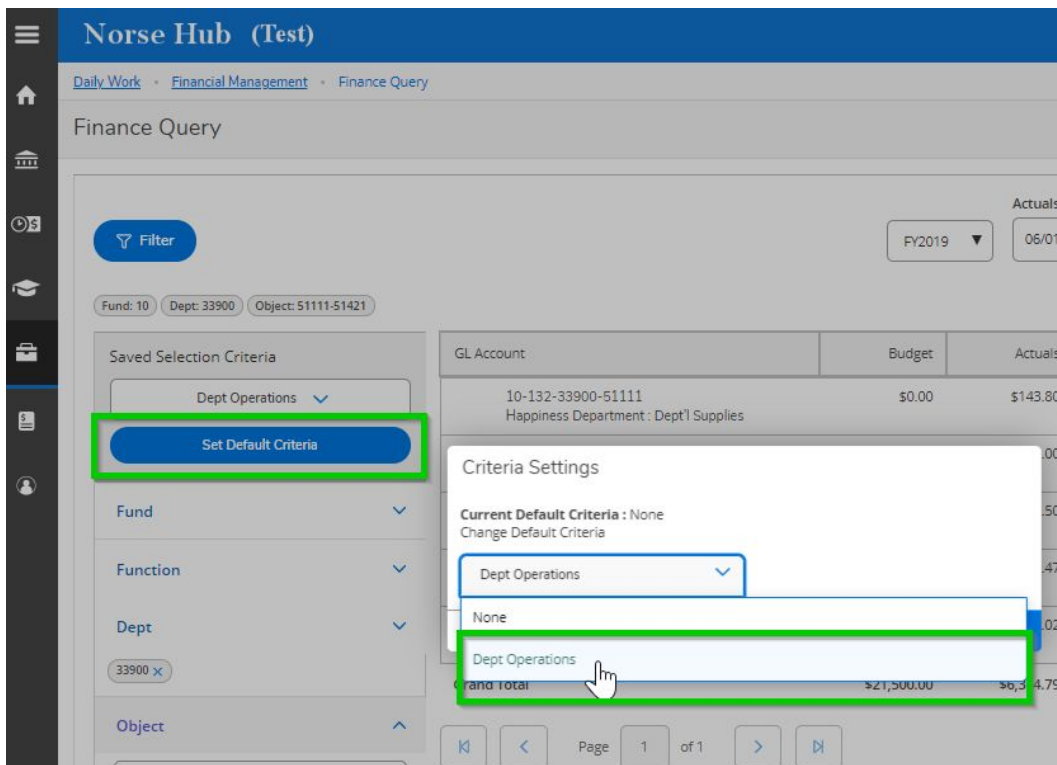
Norse Hub (Test)

Daily Work • Financial Management • Finance Query

Finance Query

Actuals

Filter

FY2019

06/01

Fund: 10 Dept: 33900 Object: 51111-51421

Saved Selection Criteria

Dept Operations

Set Default Criteria

Fund

Function

Dept

33900 ×

Object

| GL Account | Budget | Actuals |
|---|---|---|
| 10-132-33900-51111 Happiness Department : Dept'l Supplies | $0.00 | $143.80 |

Criteria Settings

Current Default Criteria : None
Change Default Criteria

Dept Operations

None

Dept Operations

Grand Total $21,500.00 $6,3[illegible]4.79

Page 1 of 1